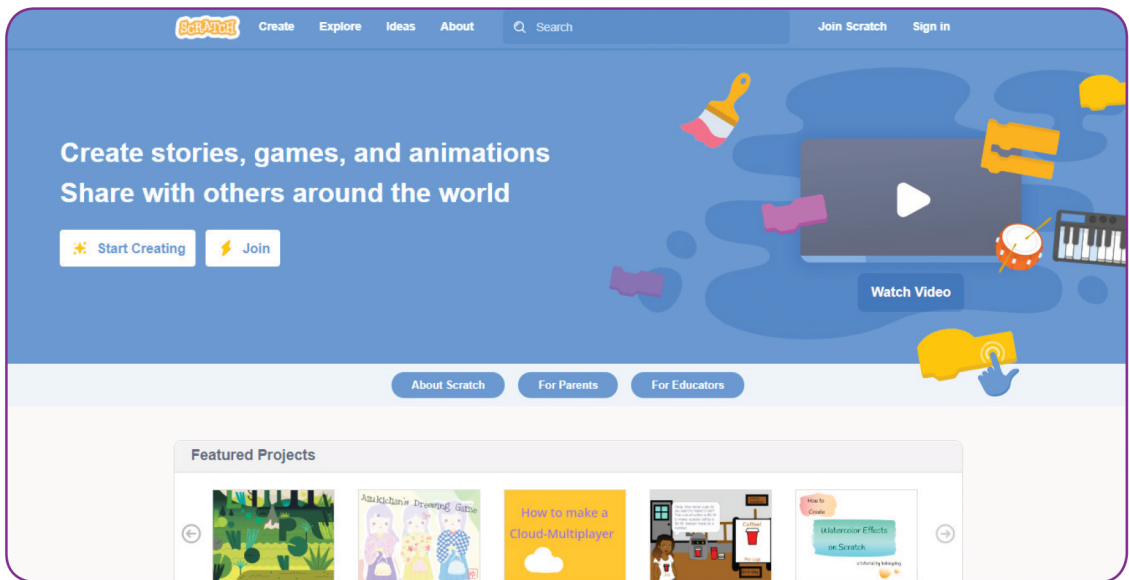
SCRATCH Create Explore Ideas About Search Join Scratch Sign in

Create stories, games, and animations
Share with others around the world

Start Creating Join

Watch Video

About Scratch For Parents For Educators

Featured Projects

Azukichan's Drawing Game

How to make a Cloud-Multiplayer

Coffee!

How to Create Watercolor Effects on Scratch

a tutorial by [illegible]